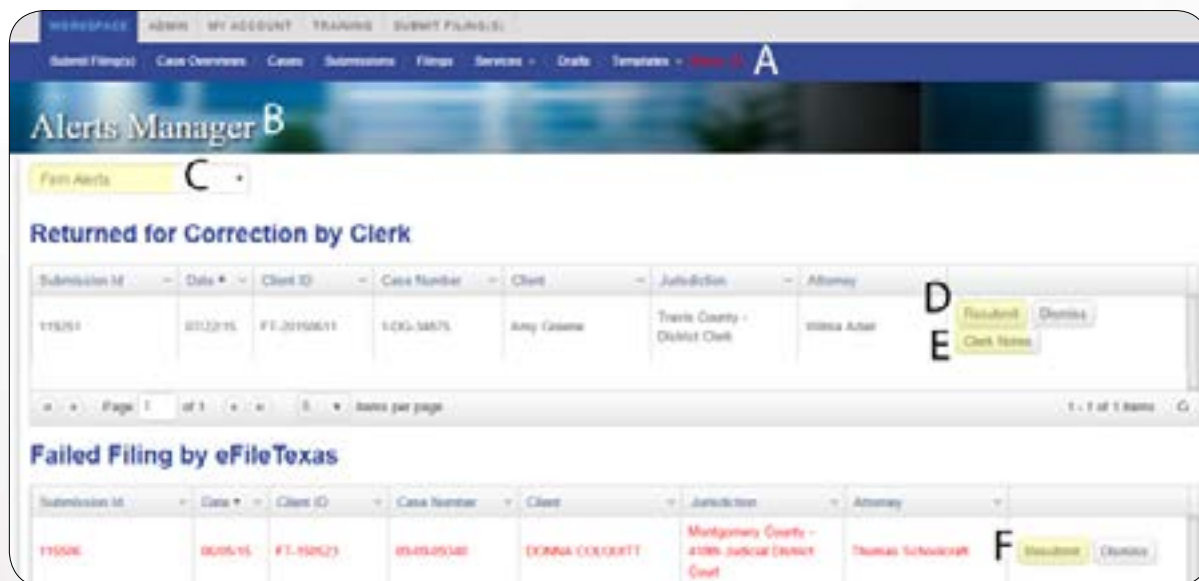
WORKSPACE | ADMIN | MY ACCOUNT | TRAINING | SUBMIT FILING(S)

Submit Filing(s) | Case Overviews | Cases | Submissions | Filings | Services | Drafts | Templates | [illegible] A

Alerts Manager B

Firm Alerts C

Returned for Correction by Clerk

| Submission Id | Date | Client ID | Case Number | Client | Jurisdiction | Attorney | |
|---|---|---|---|---|---|---|---|
| 115251 | 07/22/15 | FT-20150611 | 1-DG-14875 | Amy Greene | Travis County - District Clerk | Wilma Adair | D Resubmit Dismiss E Clerk Notes |

Page 1 of 1 | 5 items per page | 1 - 1 of 1 items

Failed Filing by eFileTexas

| Submission Id | Date | Client ID | Case Number | Client | Jurisdiction | Attorney | |
|---|---|---|---|---|---|---|---|
| 115506 | 06/05/15 | FT-150523 | 05-05-05340 | DONNA COLQUITT | Montgomery County - 410th Judicial District Court | Thomas Schoolcraft | F Resubmit Dismiss |